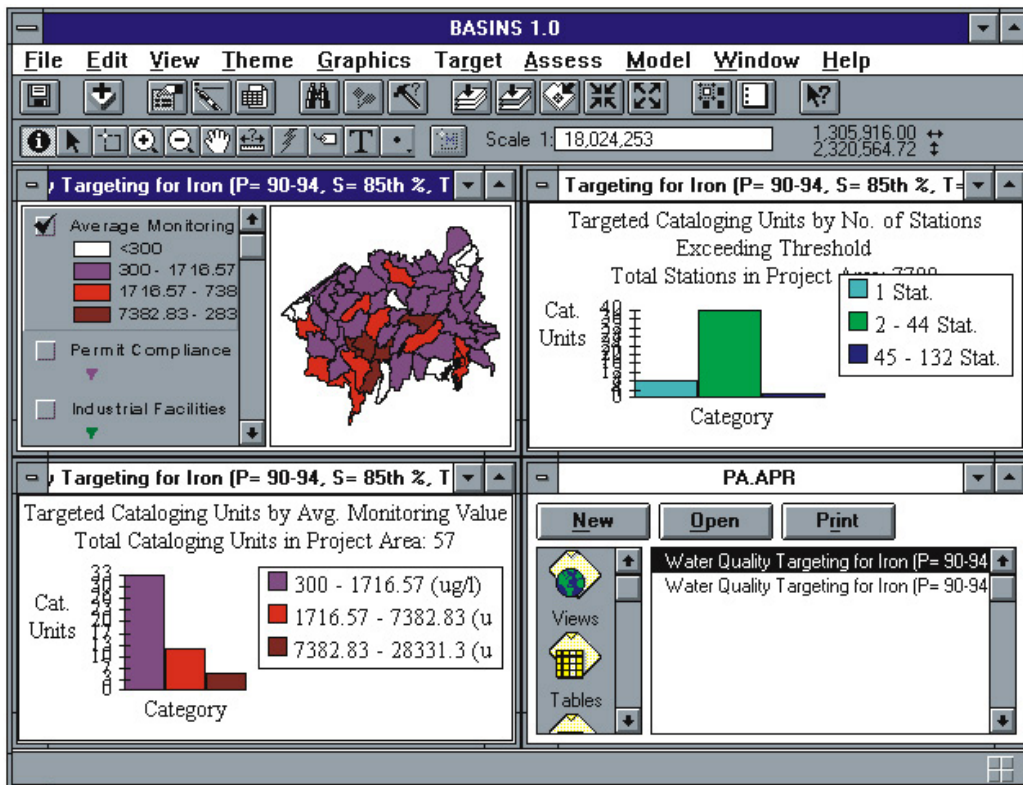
BASINS 1.0

File Edit View Theme Graphics Target Assess Model Window Help

Scale 1: 18,024,253

1,305,916.00 ↔
2,320,564.72 ↕

y Targeting for Iron (P= 90-94, S= 85th %, T

Average Monitoring
<300
300 - 1716.57
1716.57 - 738
7382.83 - 283

Permit Compliance

Industrial Facilities

Targeting for Iron (P= 90-94, S= 85th %, T=

Targeted Cataloging Units by No. of Stations
Exceeding Threshold
Total Stations in Project Area: 7799

Cat. Units

40

0

Category

1 Stat.
2 - 44 Stat.
45 - 132 Stat.

y Targeting for Iron (P= 90-94, S= 85th %, T

Targeted Cataloging Units by Avg. Monitoring Value
Total Cataloging Units in Project Area: 57

Cat. Units

33

0

Category

300 - 1716.57 (ug/l)
1716.57 - 7382.83 (u
7382.83 - 28331.3 (u

PA.APR

New
Open
Print

Views
Tables

Water Quality Targeting for Iron (P= 90-94
Water Quality Targeting for Iron (P= 90-94